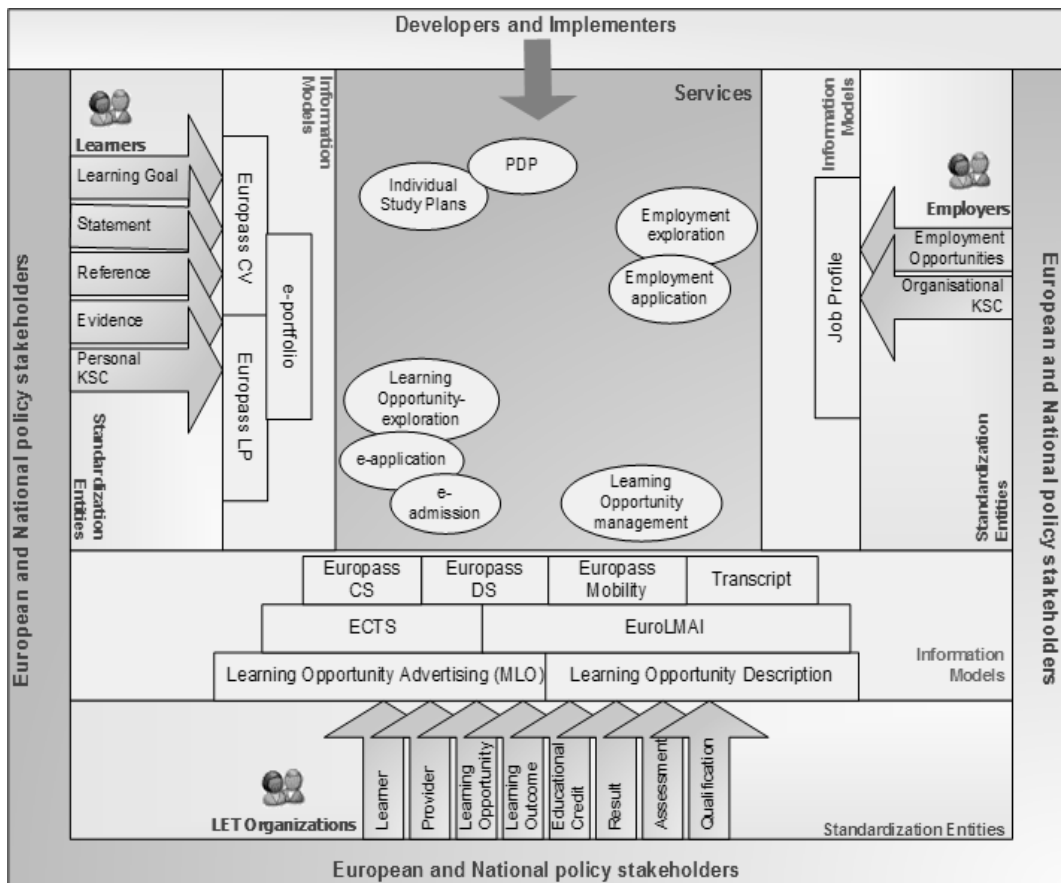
Developers and Implementers

European and National policy stakeholders

Learners

Learning Goal

Statement

Reference

Evidence

Personal KSC

Standardization Entities

Information Models

Europass CV

e-portfolio

Europass LP

Services

PDP

Individual Study Plans

Employment exploration

Employment application

Learning Opportunity-exploration

e-application

e-admission

Learning Opportunity management

Information Models

Job Profile

Standardization Entities

Employers

Employment Opportunities

Organisational KSC

European and National policy stakeholders

Europass CS

Europass DS

Europass Mobility

Transcript

ECTS

EuroLMAI

Learning Opportunity Advertising (MLO)

Learning Opportunity Description

Information Models

LET Organizations

Learner

Provider

Learning Opportunity

Learning Outcome

Educational Credit

Result

Assessment

Qualification

Standardization Entities

European and National policy stakeholders